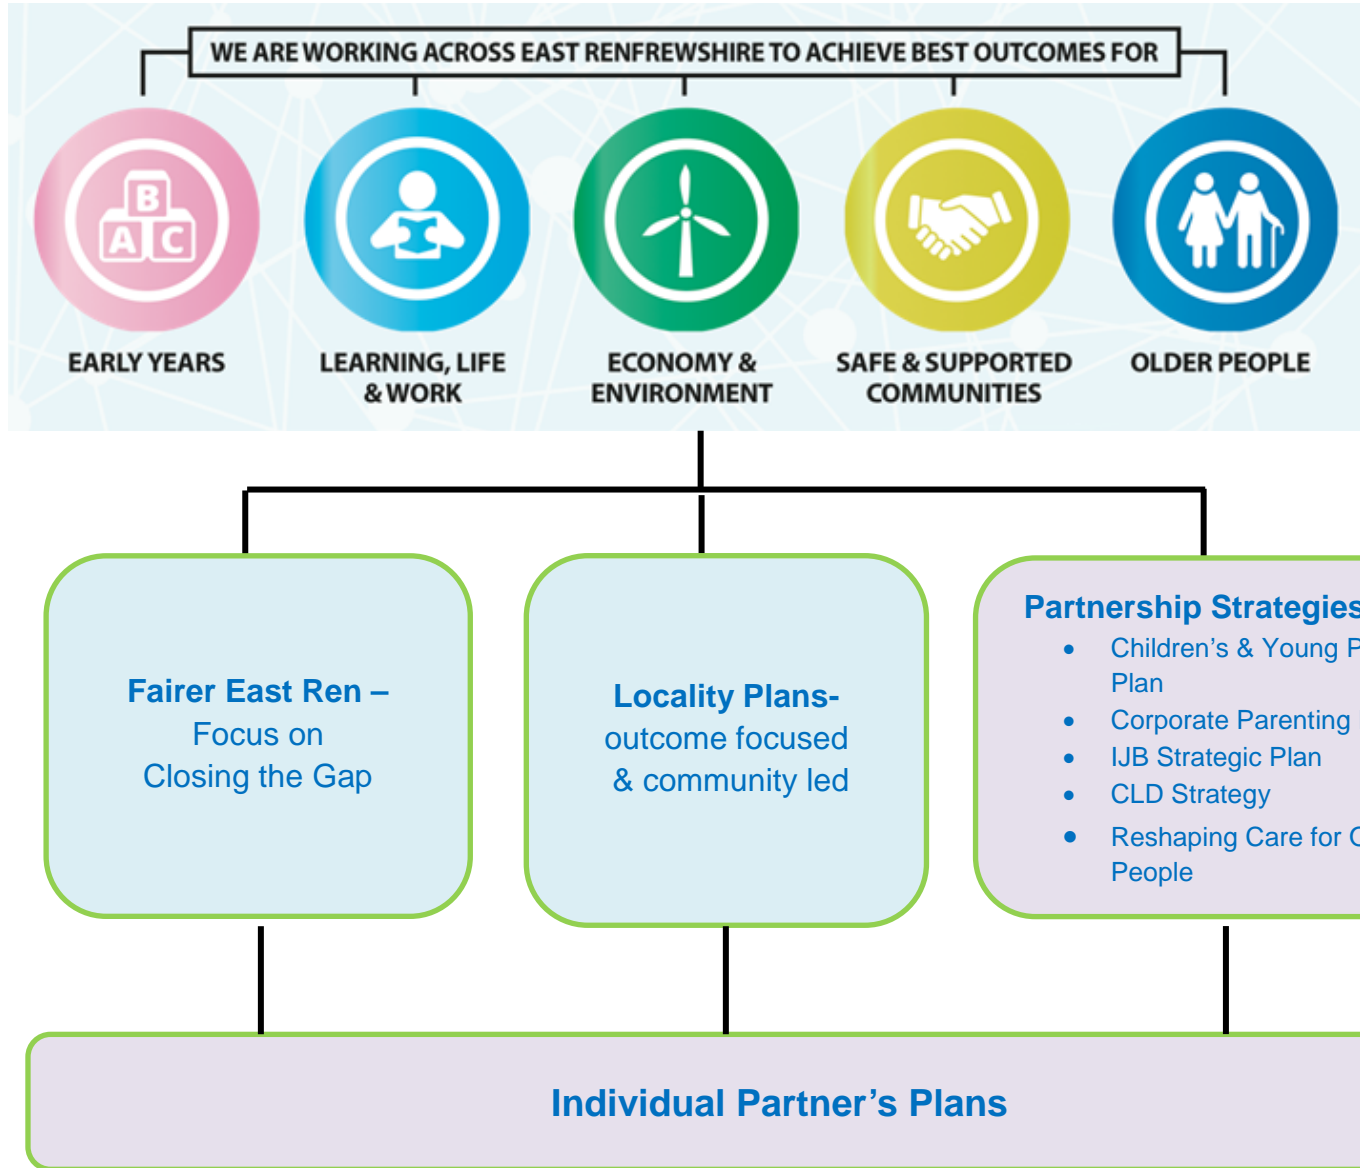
WE ARE WORKING ACROSS EAST RENFREWSHIRE TO ACHIEVE BEST OUTCOMES FOR

B
A C

EARLY YEARS

LEARNING, LIFE & WORK

ECONOMY & ENVIRONMENT

SAFE & SUPPORTED COMMUNITIES

OLDER PEOPLE

**Fairer East Ren –** Focus on Closing the Gap

**Locality Plans-** outcome focused & community led

**Partnership Strategies**
- Children's & Young P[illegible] Plan
- Corporate Parenting
- IJB Strategic Plan
- CLD Strategy
- Reshaping Care for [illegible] People

**Individual Partner's Plans**